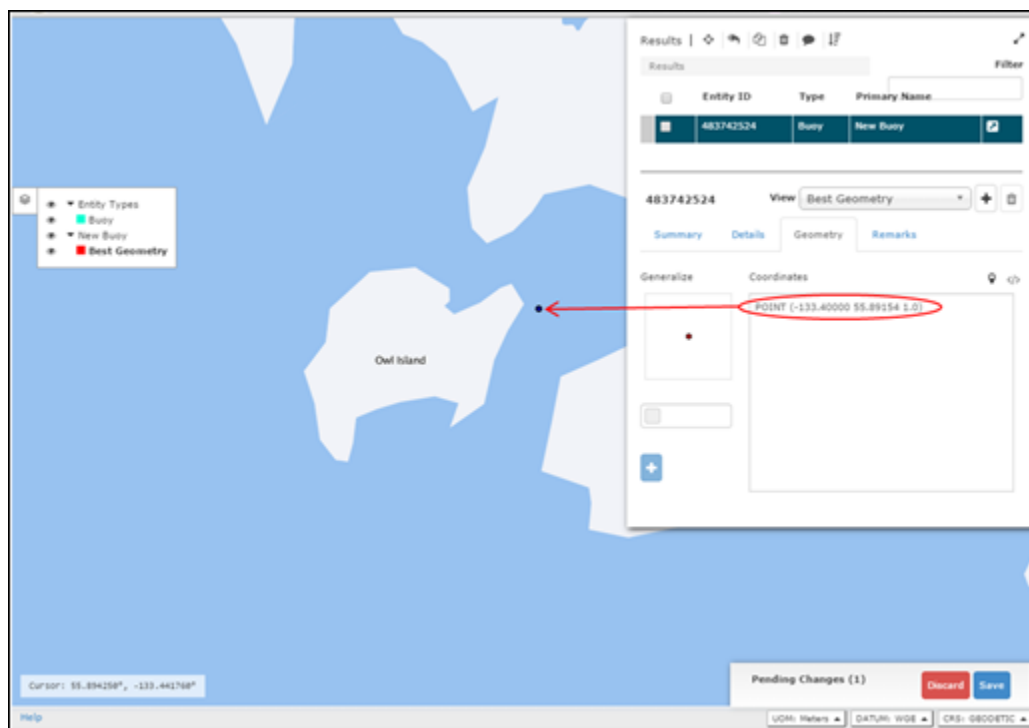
Entity Types
Buoy
New Buoy
Best Geometry

Owl Island

Results

Results

Filter

| | Entity ID | Type | Primary Name |
|---|---|---|---|
| | 483742524 | Buoy | New Buoy |

483742524

View Best Geometry

Summary Details Geometry Remarks

Generalize

Coordinates

POINT (-133.40000 55.89154 1.0)

Cursor: 55.894258°, -133.441768°

Pending Changes (1)

Discard Save

Help

UOM: Meters DATUM: WGS CRS: GEODETIC